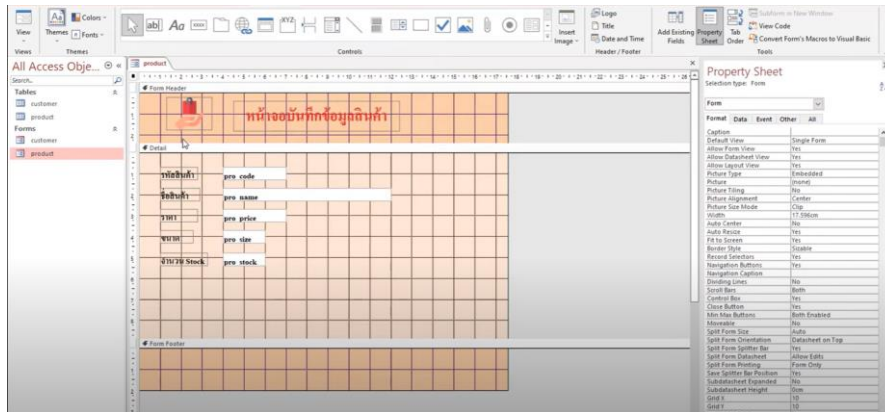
View
Views
Themes
Colors
Fonts
Themes
Controls
Insert Image
Logo
Title
Date and Time
Header / Footer
Add Existing Fields
Property Sheet
Tab Order
Subform in New Window
View Code
Convert Form's Macros to Visual Basic
Tools

All Access Obje...
Search...
Tables
customer
product
Forms
customer
product

product
Form Header
หน้าจอบันทึกข้อมูลสินค้า
Detail
รหัสสินค้า
pro_code
ชื่อสินค้า
pro_name
ราคา
pro_price
ขนาด
pro_size
จำนวน Stock
pro_stock
Form Footer

Property Sheet
Selection type: Form
Form
Format Data Event Other All

| | |
|---|---|
| Caption | |
| Default View | Single Form |
| Allow Form View | Yes |
| Allow Datasheet View | Yes |
| Allow Layout View | Yes |
| Picture Type | Embedded |
| Picture | (none) |
| Picture Tiling | No |
| Picture Alignment | Center |
| Picture Size Mode | Clip |
| Width | 17.596cm |
| Auto Center | No |
| Auto Resize | Yes |
| Fit to Screen | Yes |
| Border Style | Sizable |
| Record Selectors | Yes |
| Navigation Buttons | Yes |
| Navigation Caption | |
| Dividing Lines | No |
| Scroll Bars | Both |
| Control Box | Yes |
| Close Button | Yes |
| Min Max Buttons | Both Enabled |
| Moveable | No |
| Split Form Size | Auto |
| Split Form Orientation | Datasheet on Top |
| Split Form Splitter Bar | Yes |
| Split Form Datasheet | Allow Edits |
| Split Form Printing | Form Only |
| Save Splitter Bar Position | Yes |
| Subdatasheet Expanded | No |
| Subdatasheet Height | 0cm |
| Grid X | 10 |
| Grid Y | 10 |